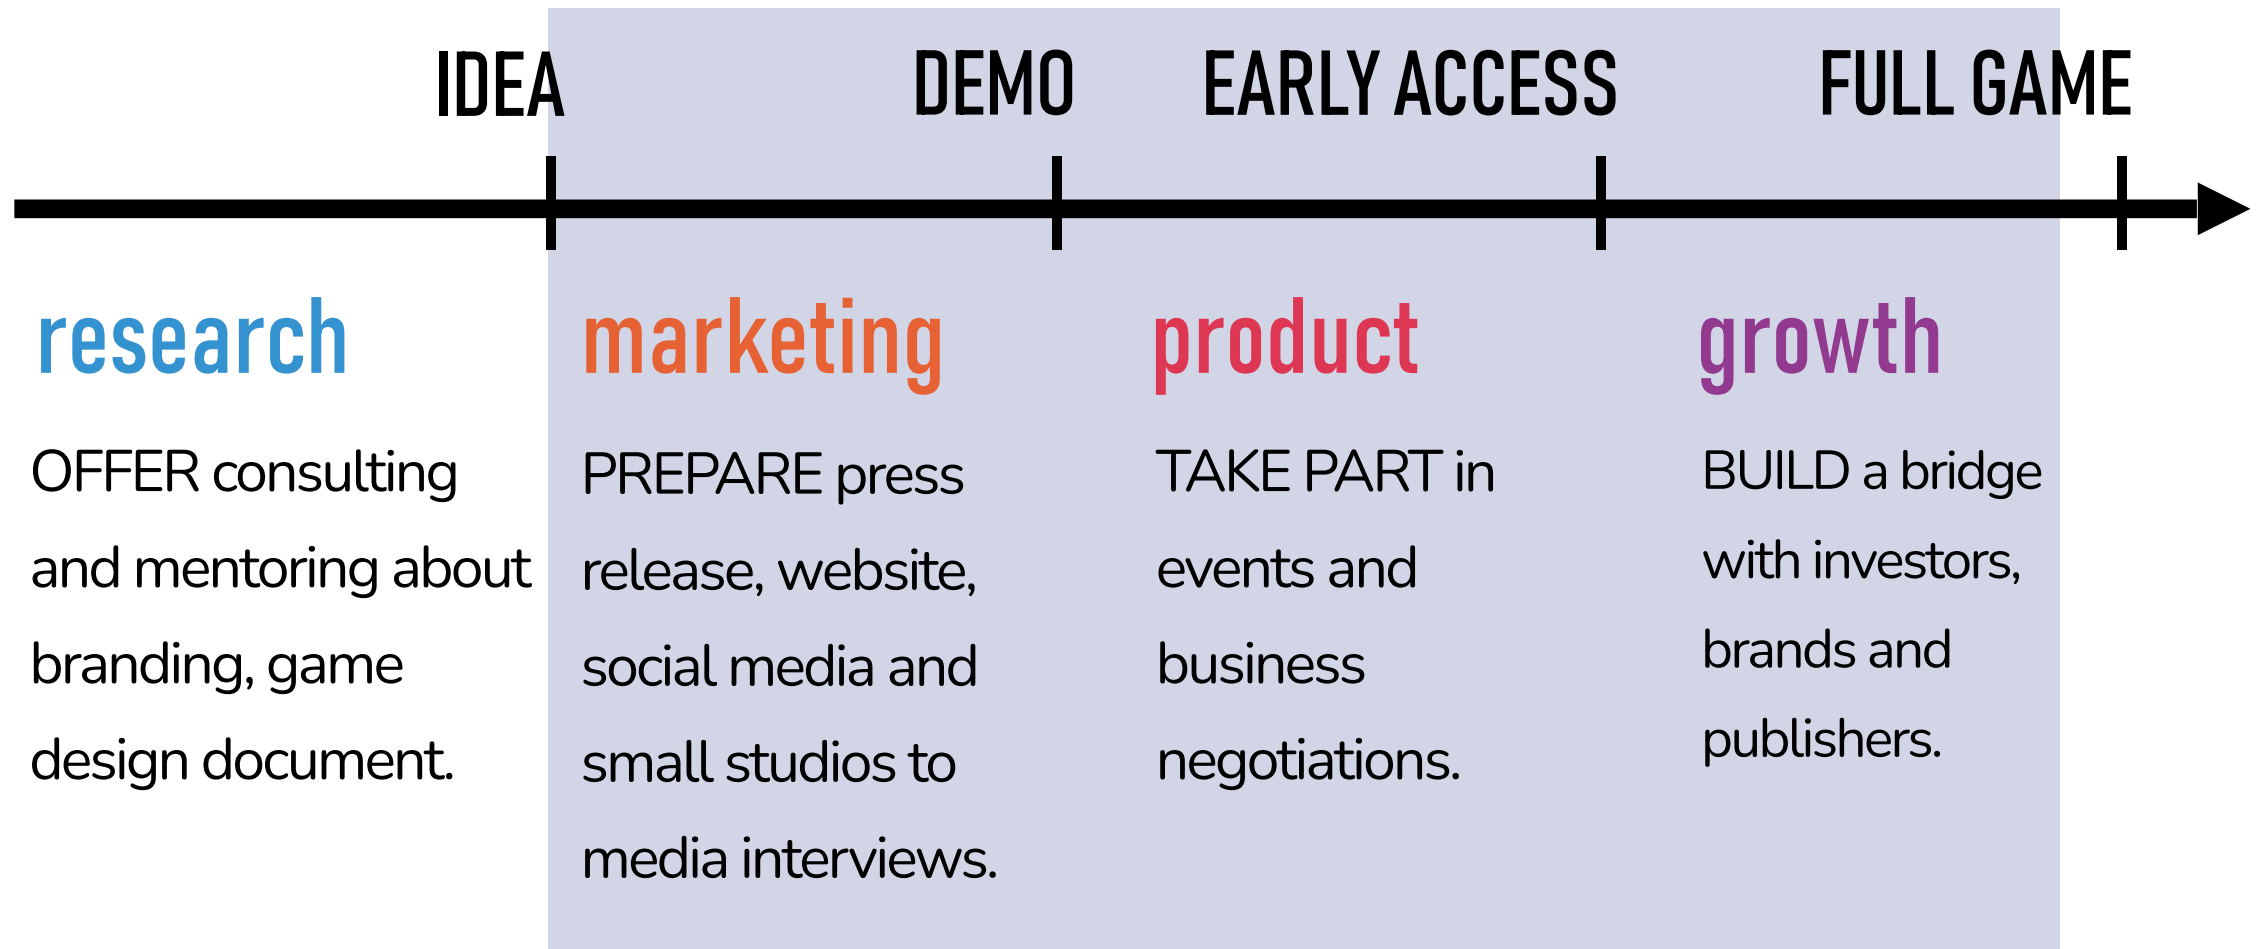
IDEA DEMO EARLY ACCESS FULL GAME

research

OFFER consulting and mentoring about branding, game design document.

marketing

PREPARE press release, website, social media and small studios to media interviews.

product

TAKE PART in events and business negotiations.

growth

BUILD a bridge with investors, brands and publishers.